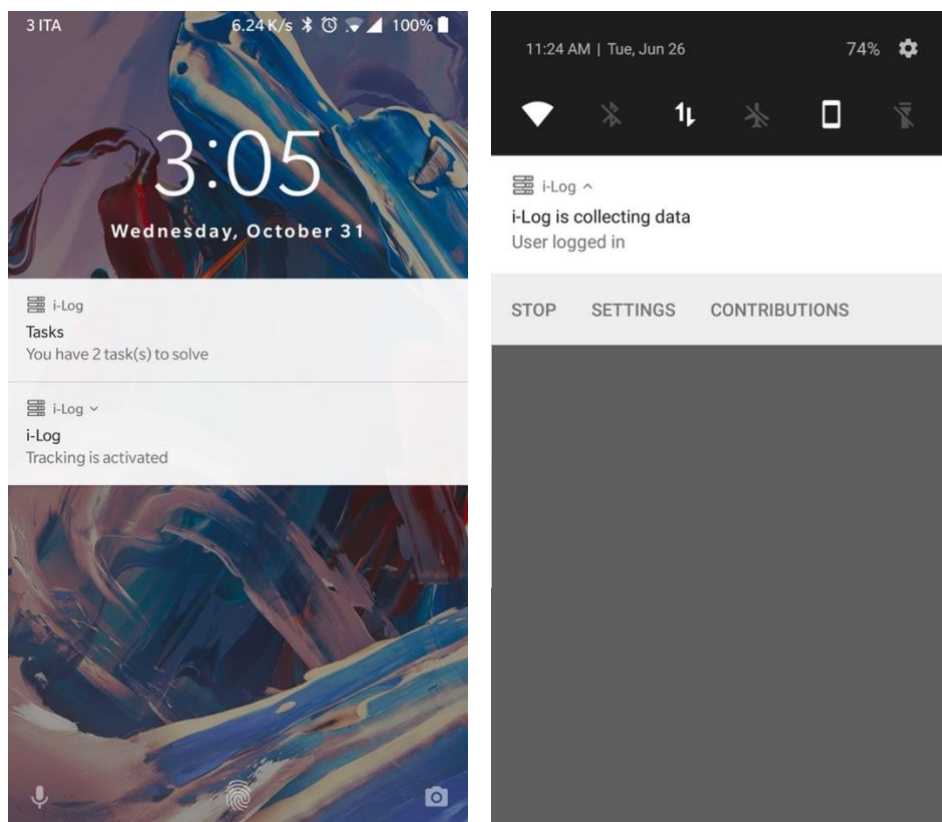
3 ITA 6.24 K/s 100%

3:05

Wednesday, October 31

i-Log
Tasks
You have 2 task(s) to solve

i-Log
i-Log
Tracking is activated

11:24 AM | Tue, Jun 26 74%

i-Log
i-Log is collecting data
User logged in

STOP SETTINGS CONTRIBUTIONS